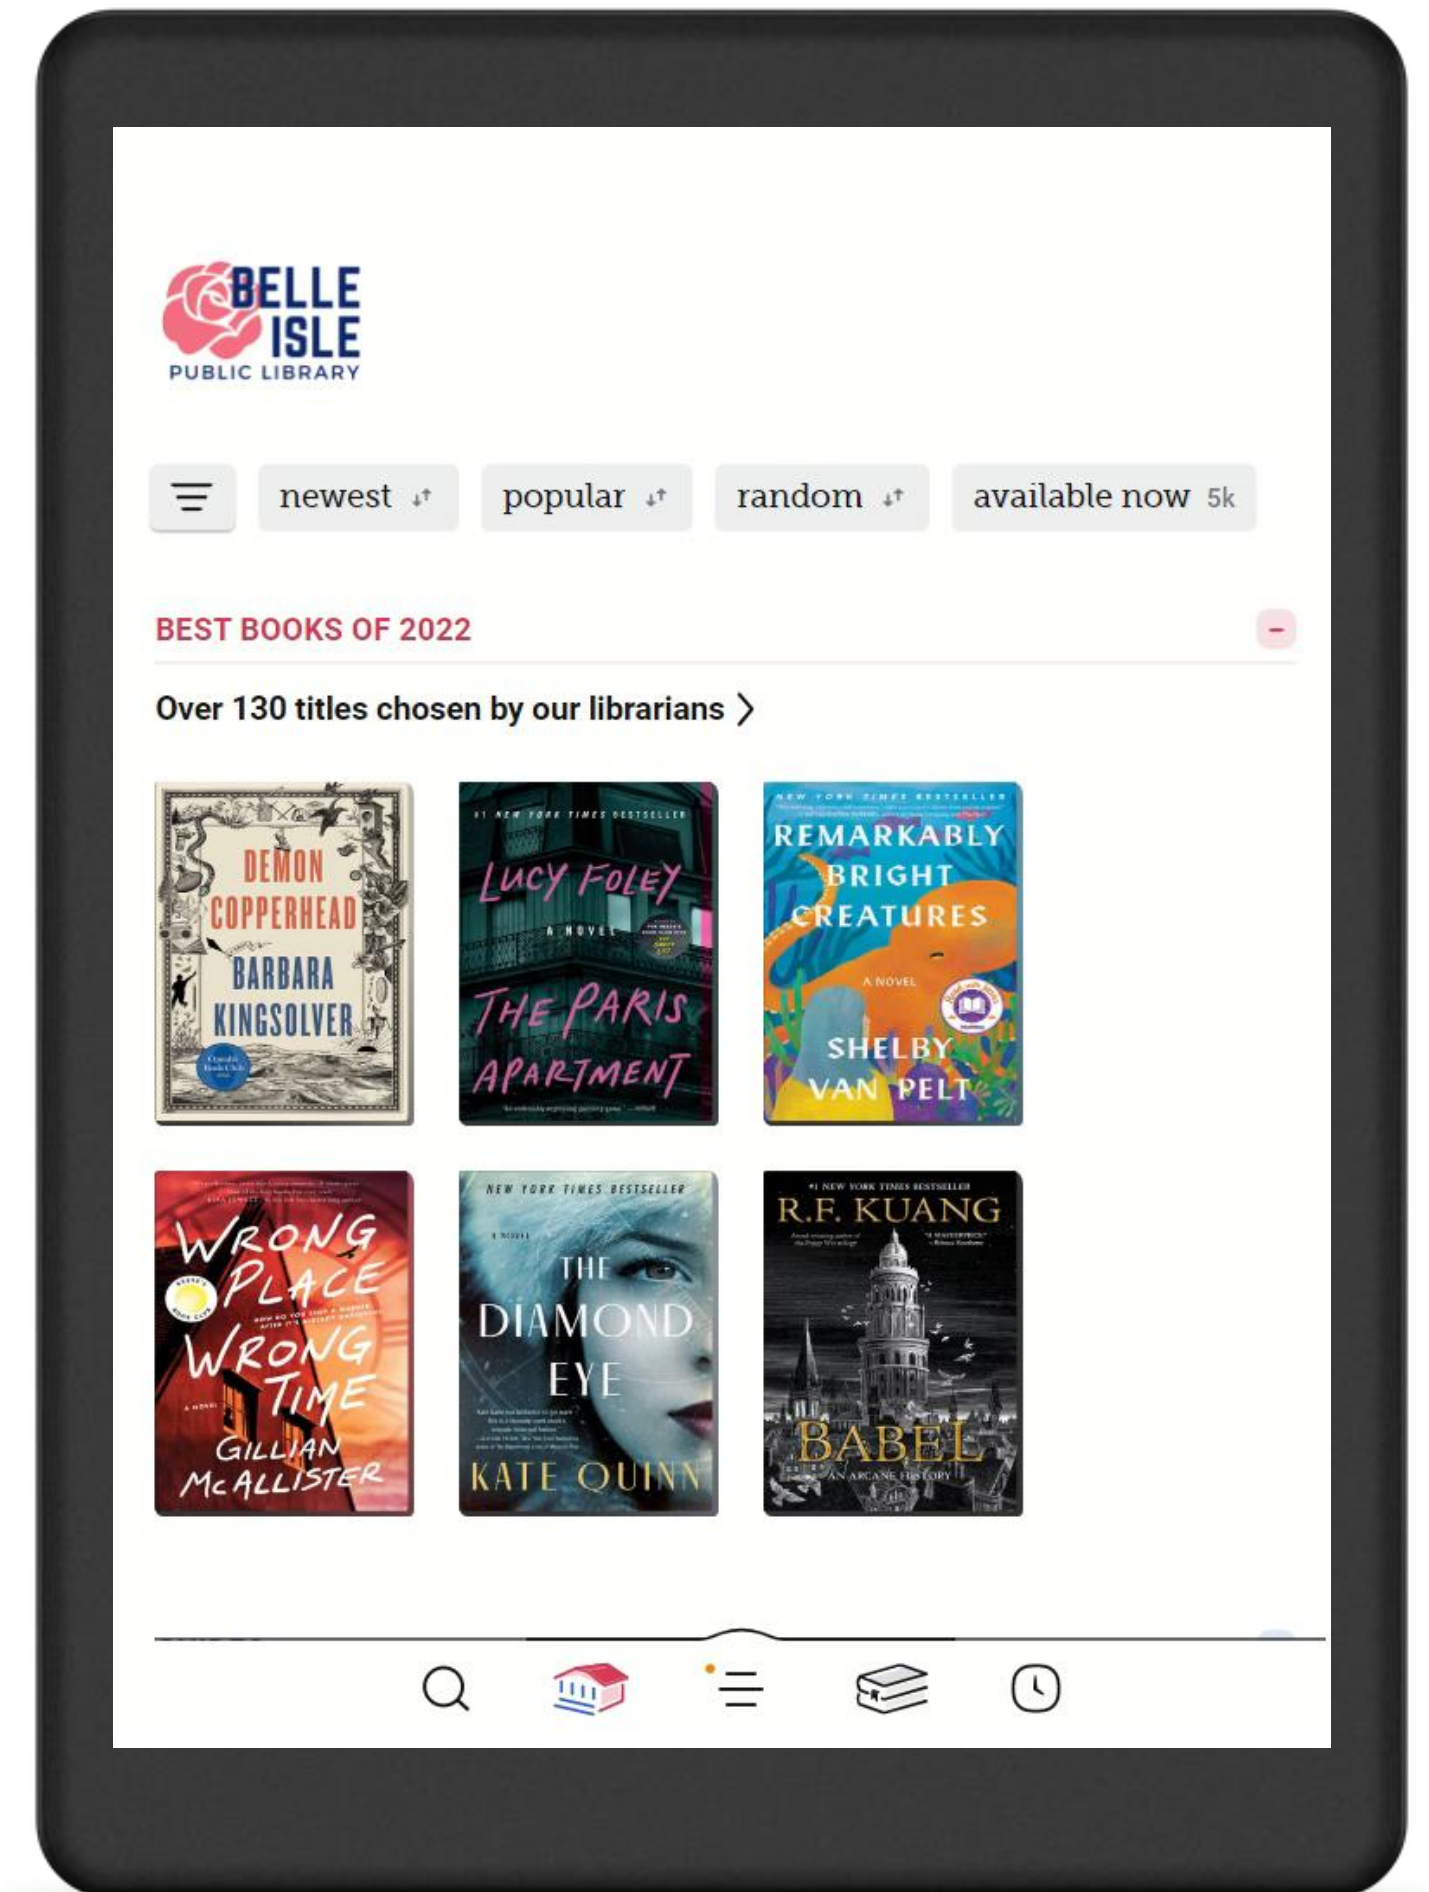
BELLE ISLE
PUBLIC LIBRARY

newest
popular
random
available now 5k

BEST BOOKS OF 2022

Over 130 titles chosen by our librarians

DEMON COPPERHEAD
BARBARA KINGSOLVER

#1 NEW YORK TIMES BESTSELLER
LUCY FOLEY
A NOVEL
THE PARIS APARTMENT

NEW YORK TIMES BESTSELLER
REMARKABLY BRIGHT CREATURES
A NOVEL
SHELBY VAN PELT

WRONG PLACE WRONG TIME
A NOVEL
GILLIAN McALLISTER

NEW YORK TIMES BESTSELLER
A NOVEL
THE DIAMOND EYE
KATE QUINN

#1 NEW YORK TIMES BESTSELLER
R.F. KUANG
BABEL
AN ARCANE HISTORY